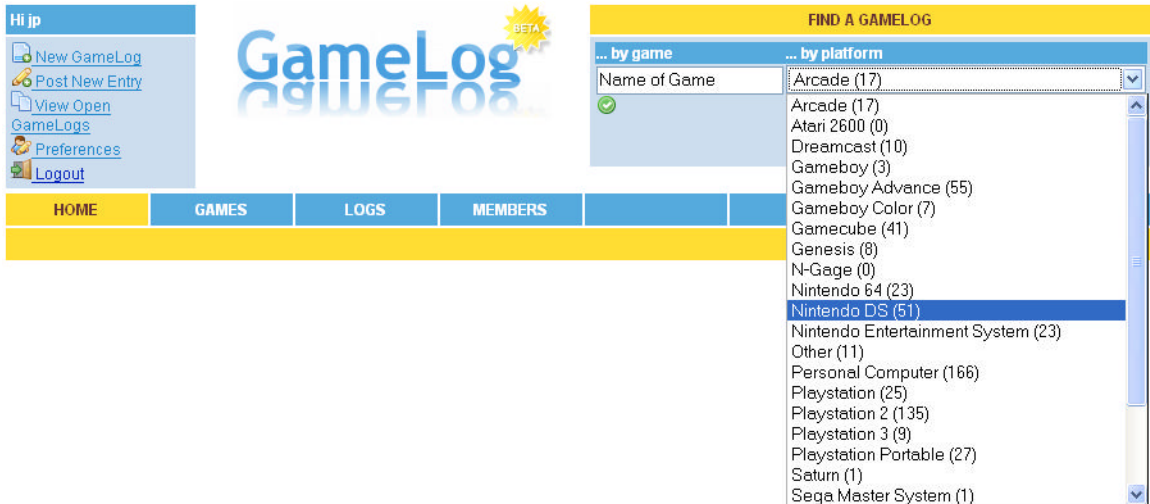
Hi jp

New GameLog
Post New Entry
View Open GameLogs
Preferences
Logout

GameLog
BETA

FIND A GAMELOG

... by game
... by platform

Name of Game
Arcade (17)

Arcade (17)
Atari 2600 (0)
Dreamcast (10)
Gameboy (3)
Gameboy Advance (55)
Gameboy Color (7)
Gamecube (41)
Genesis (8)
N-Gage (0)
Nintendo 64 (23)
Nintendo DS (51)
Nintendo Entertainment System (23)
Other (11)
Personal Computer (166)
Playstation (25)
Playstation 2 (135)
Playstation 3 (9)
Playstation Portable (27)
Saturn (1)
Sega Master System (1)

HOME
GAMES
LOGS
MEMBERS